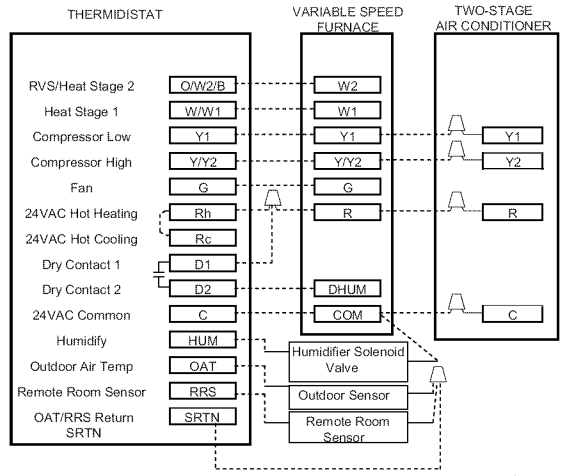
THERMIDISTAT

VARIABLE SPEED FURNACE

TWO-STAGE AIR CONDITIONER

RVS/Heat Stage 2
O/W2/B
W2

Heat Stage 1
W/W1
W1

Compressor Low
Y1
Y1
Y1

Compressor High
Y/Y2
Y/Y2
Y2

Fan
G
G

24VAC Hot Heating
Rh
R
R

24VAC Hot Cooling
Rc

Dry Contact 1
D1

Dry Contact 2
D2
DHUM

24VAC Common
C
COM
C

Humidify
HUM
Humidifier Solenoid Valve

Outdoor Air Temp
OAT
Outdoor Sensor

Remote Room Sensor
RRS
Remote Room Sensor

OAT/RRS Return SRTN
SRTN